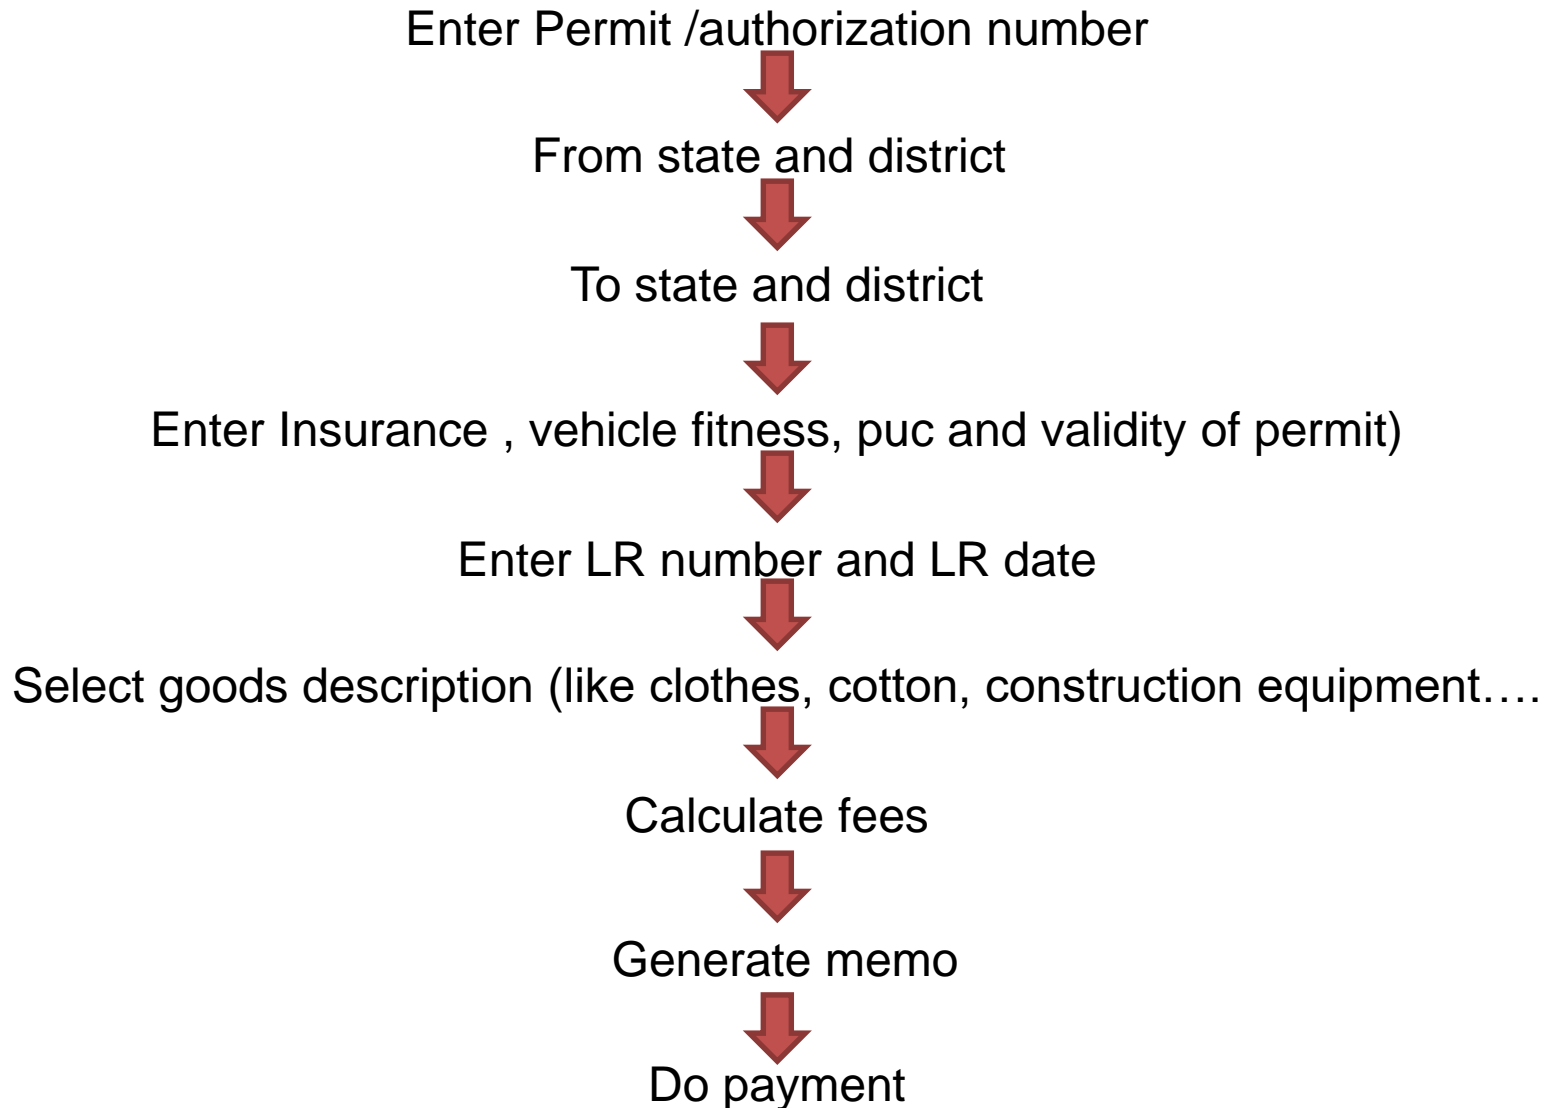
Enter Permit /authorization number

From state and district

To state and district

Enter Insurance , vehicle fitness, puc and validity of permit)

Enter LR number and LR date

Select goods description (like clothes, cotton, construction equipment….

Calculate fees

Generate memo

Do payment